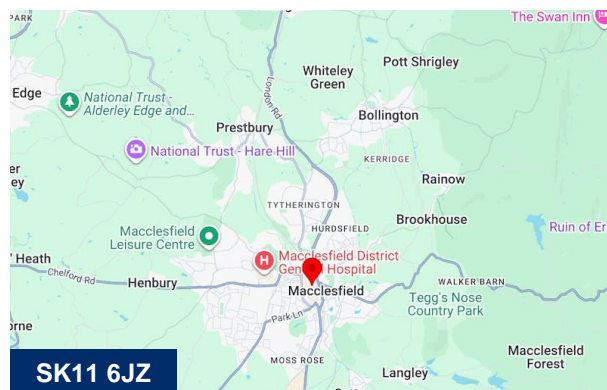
PARK
The Swan Inn
Whiteley Green
Pott Shrigley
Edge
National Trust - Alderley Edge and...
London Rd
Bollington
Prestbury
National Trust - Hare Hill
KERRIDGE
ley
Rainow
TYTHERINGTON
Brookhouse
Macclesfield Leisure Centre
HURDSFIELD
Ruin of Er
Heath
Macclesfield District General Hospital
Chelford Rd
Henbury
WALKER BARN
Macclesfield
Tegg's Nose Country Park
Park Ln
orne
Macclesfield Forest
SK11 6JZ
MOSS ROSE
Langley